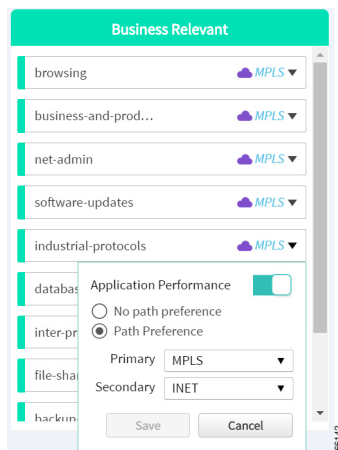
Business Relevant

browsing MPLS ▼

business-and-prod... MPLS ▼

net-admin MPLS ▼

software-updates MPLS ▼

industrial-protocols MPLS ▼

databas

inter-pr

file-sha

backup

Application Performance

No path preference

Path Preference

Primary MPLS ▼

Secondary INET ▼

Save

Cancel